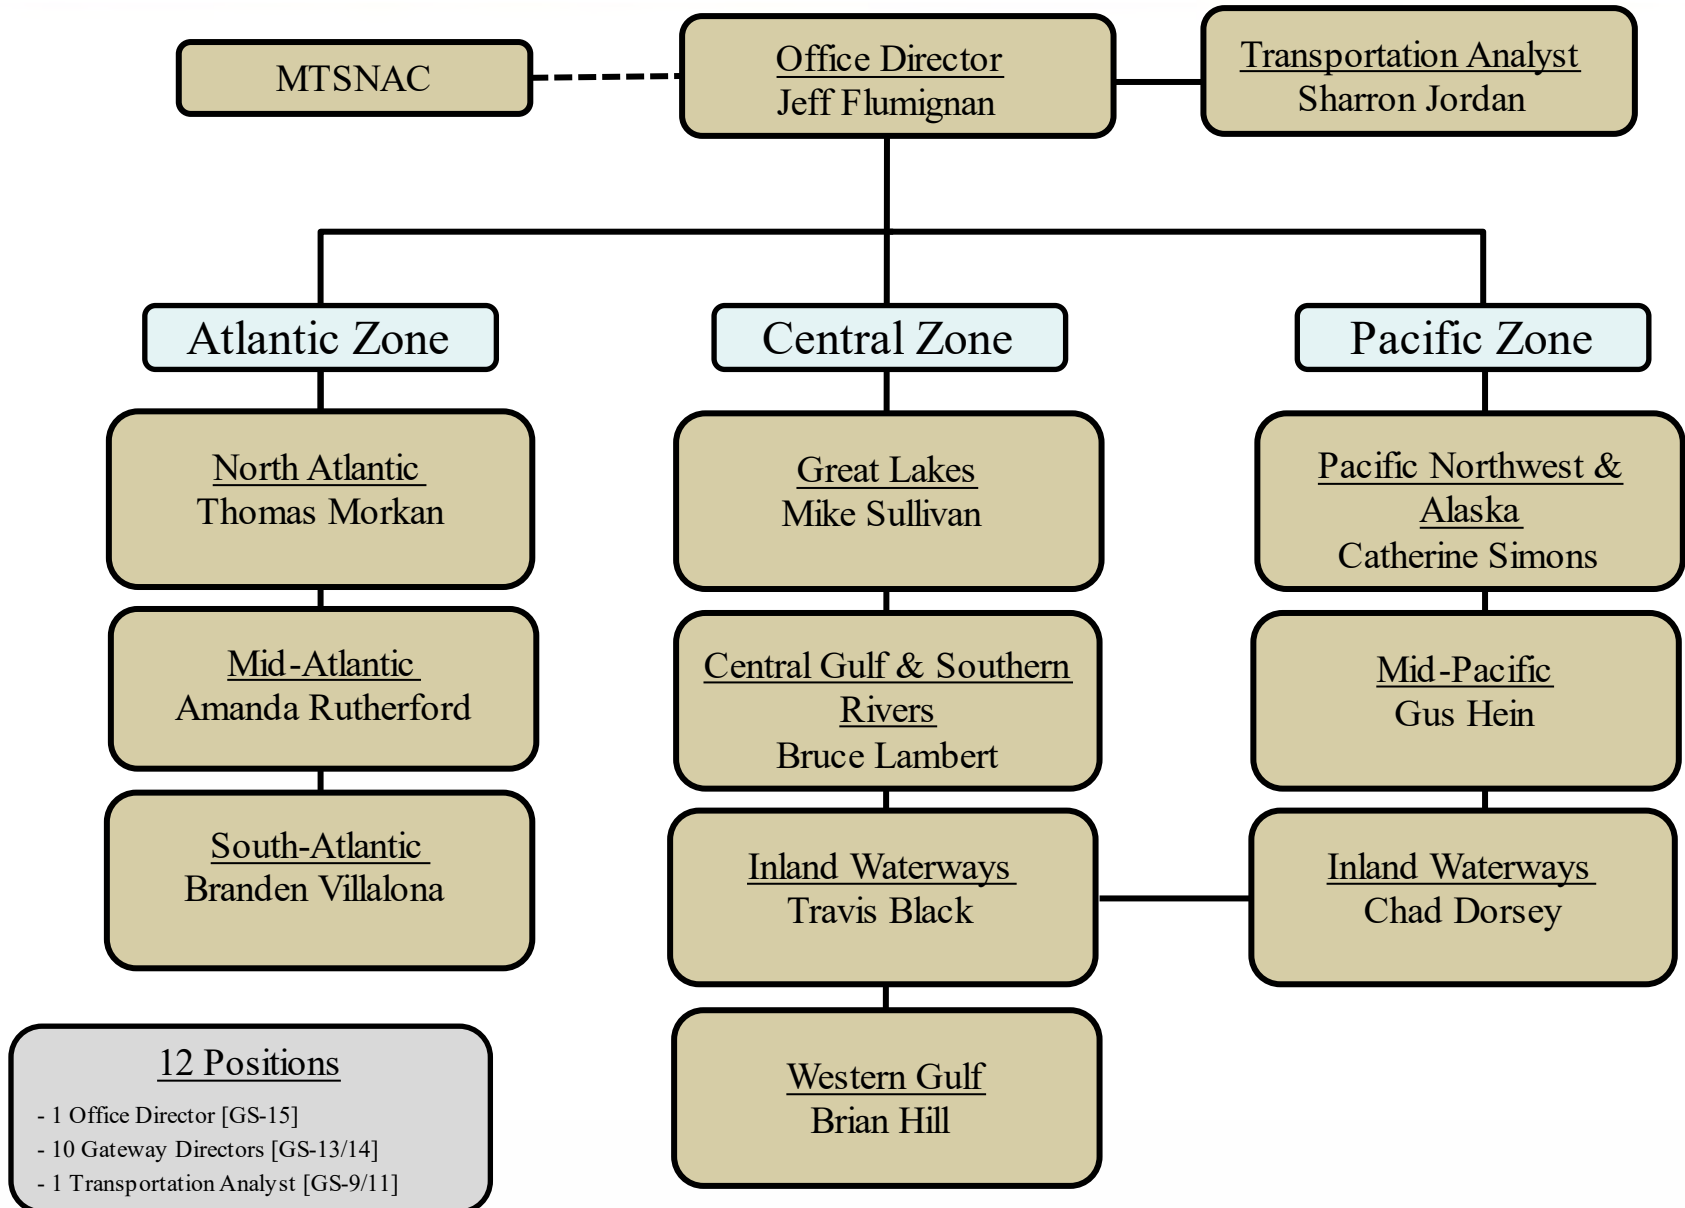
MTSNAC

Office Director
Jeff Flumignan

Transportation Analyst
Sharron Jordan

Atlantic Zone

North Atlantic
Thomas Morkan

Mid-Atlantic
Amanda Rutherford

South-Atlantic
Branden Villalona

Central Zone

Great Lakes
Mike Sullivan

Central Gulf & Southern Rivers
Bruce Lambert

Inland Waterways
Travis Black

Western Gulf
Brian Hill

Pacific Zone

Pacific Northwest & Alaska
Catherine Simons

Mid-Pacific
Gus Hein

Inland Waterways
Chad Dorsey

12 Positions
- 1 Office Director [GS-15]
- 10 Gateway Directors [GS-13/14]
- 1 Transportation Analyst [GS-9/11]